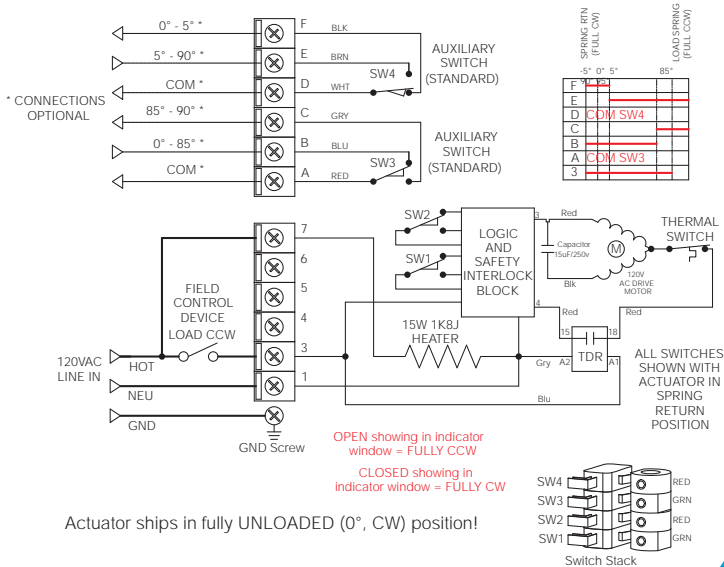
0° - 5° *
5° - 90° *
COM *
* CONNECTIONS OPTIONAL
85° - 90° *
0° - 85° *
COM *

F BLK
E BRN
D WHT
C GRY
B BLU
A RED

SW4
SW3

AUXILIARY SWITCH (STANDARD)
AUXILIARY SWITCH (STANDARD)

SPRING RTN (FULL CW)
LOAD SPRING (FULL CCW)
-5° 0° 5°
85°

| | |
|---|---|
| F | |
| E | |
| D | COM SW4 |
| C | |
| B | |
| A | COM SW3 |
| 3 | |

SW2
SW1
LOGIC AND SAFETY INTERLOCK BLOCK
3
4
Red
Capacitor 15uF/250v
M
120V AC DRIVE MOTOR
Blk
THERMAL SWITCH
Red
15 18
TDR
A2 A1
Gry
Blu
15W 1K8J HEATER

7
6
5
4
3
1

FIELD CONTROL DEVICE
LOAD CCW
120VAC LINE IN
HOT
NEU
GND
GND Screw

ALL SWITCHES SHOWN WITH ACTUATOR IN SPRING RETURN POSITION

OPEN showing in indicator window = FULLY CCW
CLOSED showing in indicator window = FULLY CW

Actuator ships in fully UNLOADED (0°, CW) position!

SW4
SW3
SW2
SW1
RED
GRN
RED
GRN
Switch Stack